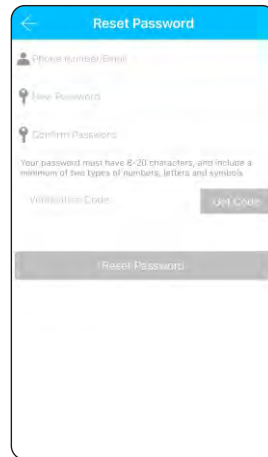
Reset Password

Phone Number/Email

New Password

Confirm Password

Your password must have 6-20 characters, and include a minimum of two types of numbers, letters and symbols

Verification Code

Get Code

Reset Password